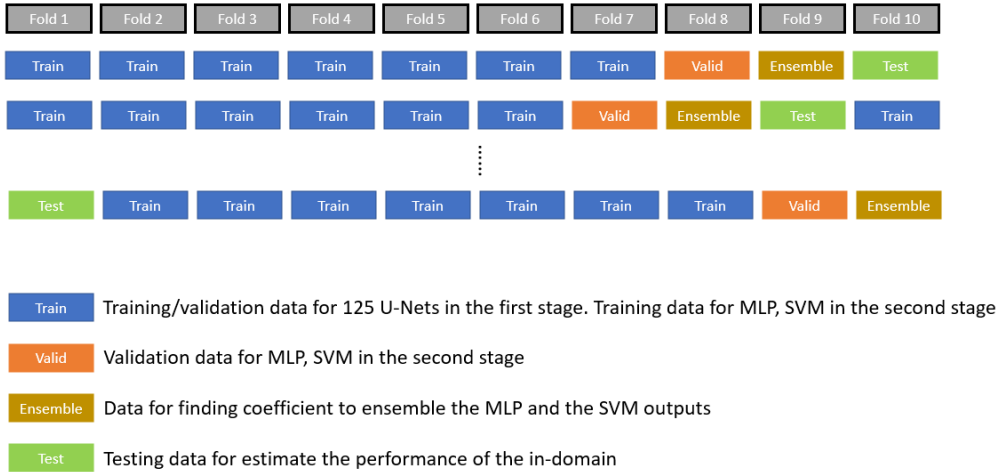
| Fold 1 | Fold 2 | Fold 3 | Fold 4 | Fold 5 | Fold 6 | Fold 7 | Fold 8 | Fold 9 | Fold 10 |
|---|---|---|---|---|---|---|---|---|---|
| Train | Train | Train | Train | Train | Train | Train | Valid | Ensemble | Test |
| Train | Train | Train | Train | Train | Train | Valid | Ensemble | Test | Train |
| ⋮ | | | | | | | | | |
| Test | Train | Train | Train | Train | Train | Train | Train | Valid | Ensemble |

Train Training/validation data for 125 U-Nets in the first stage. Training data for MLP, SVM in the second stage

Valid Validation data for MLP, SVM in the second stage

Ensemble Data for finding coefficient to ensemble the MLP and the SVM outputs

Test Testing data for estimate the performance of the in-domain